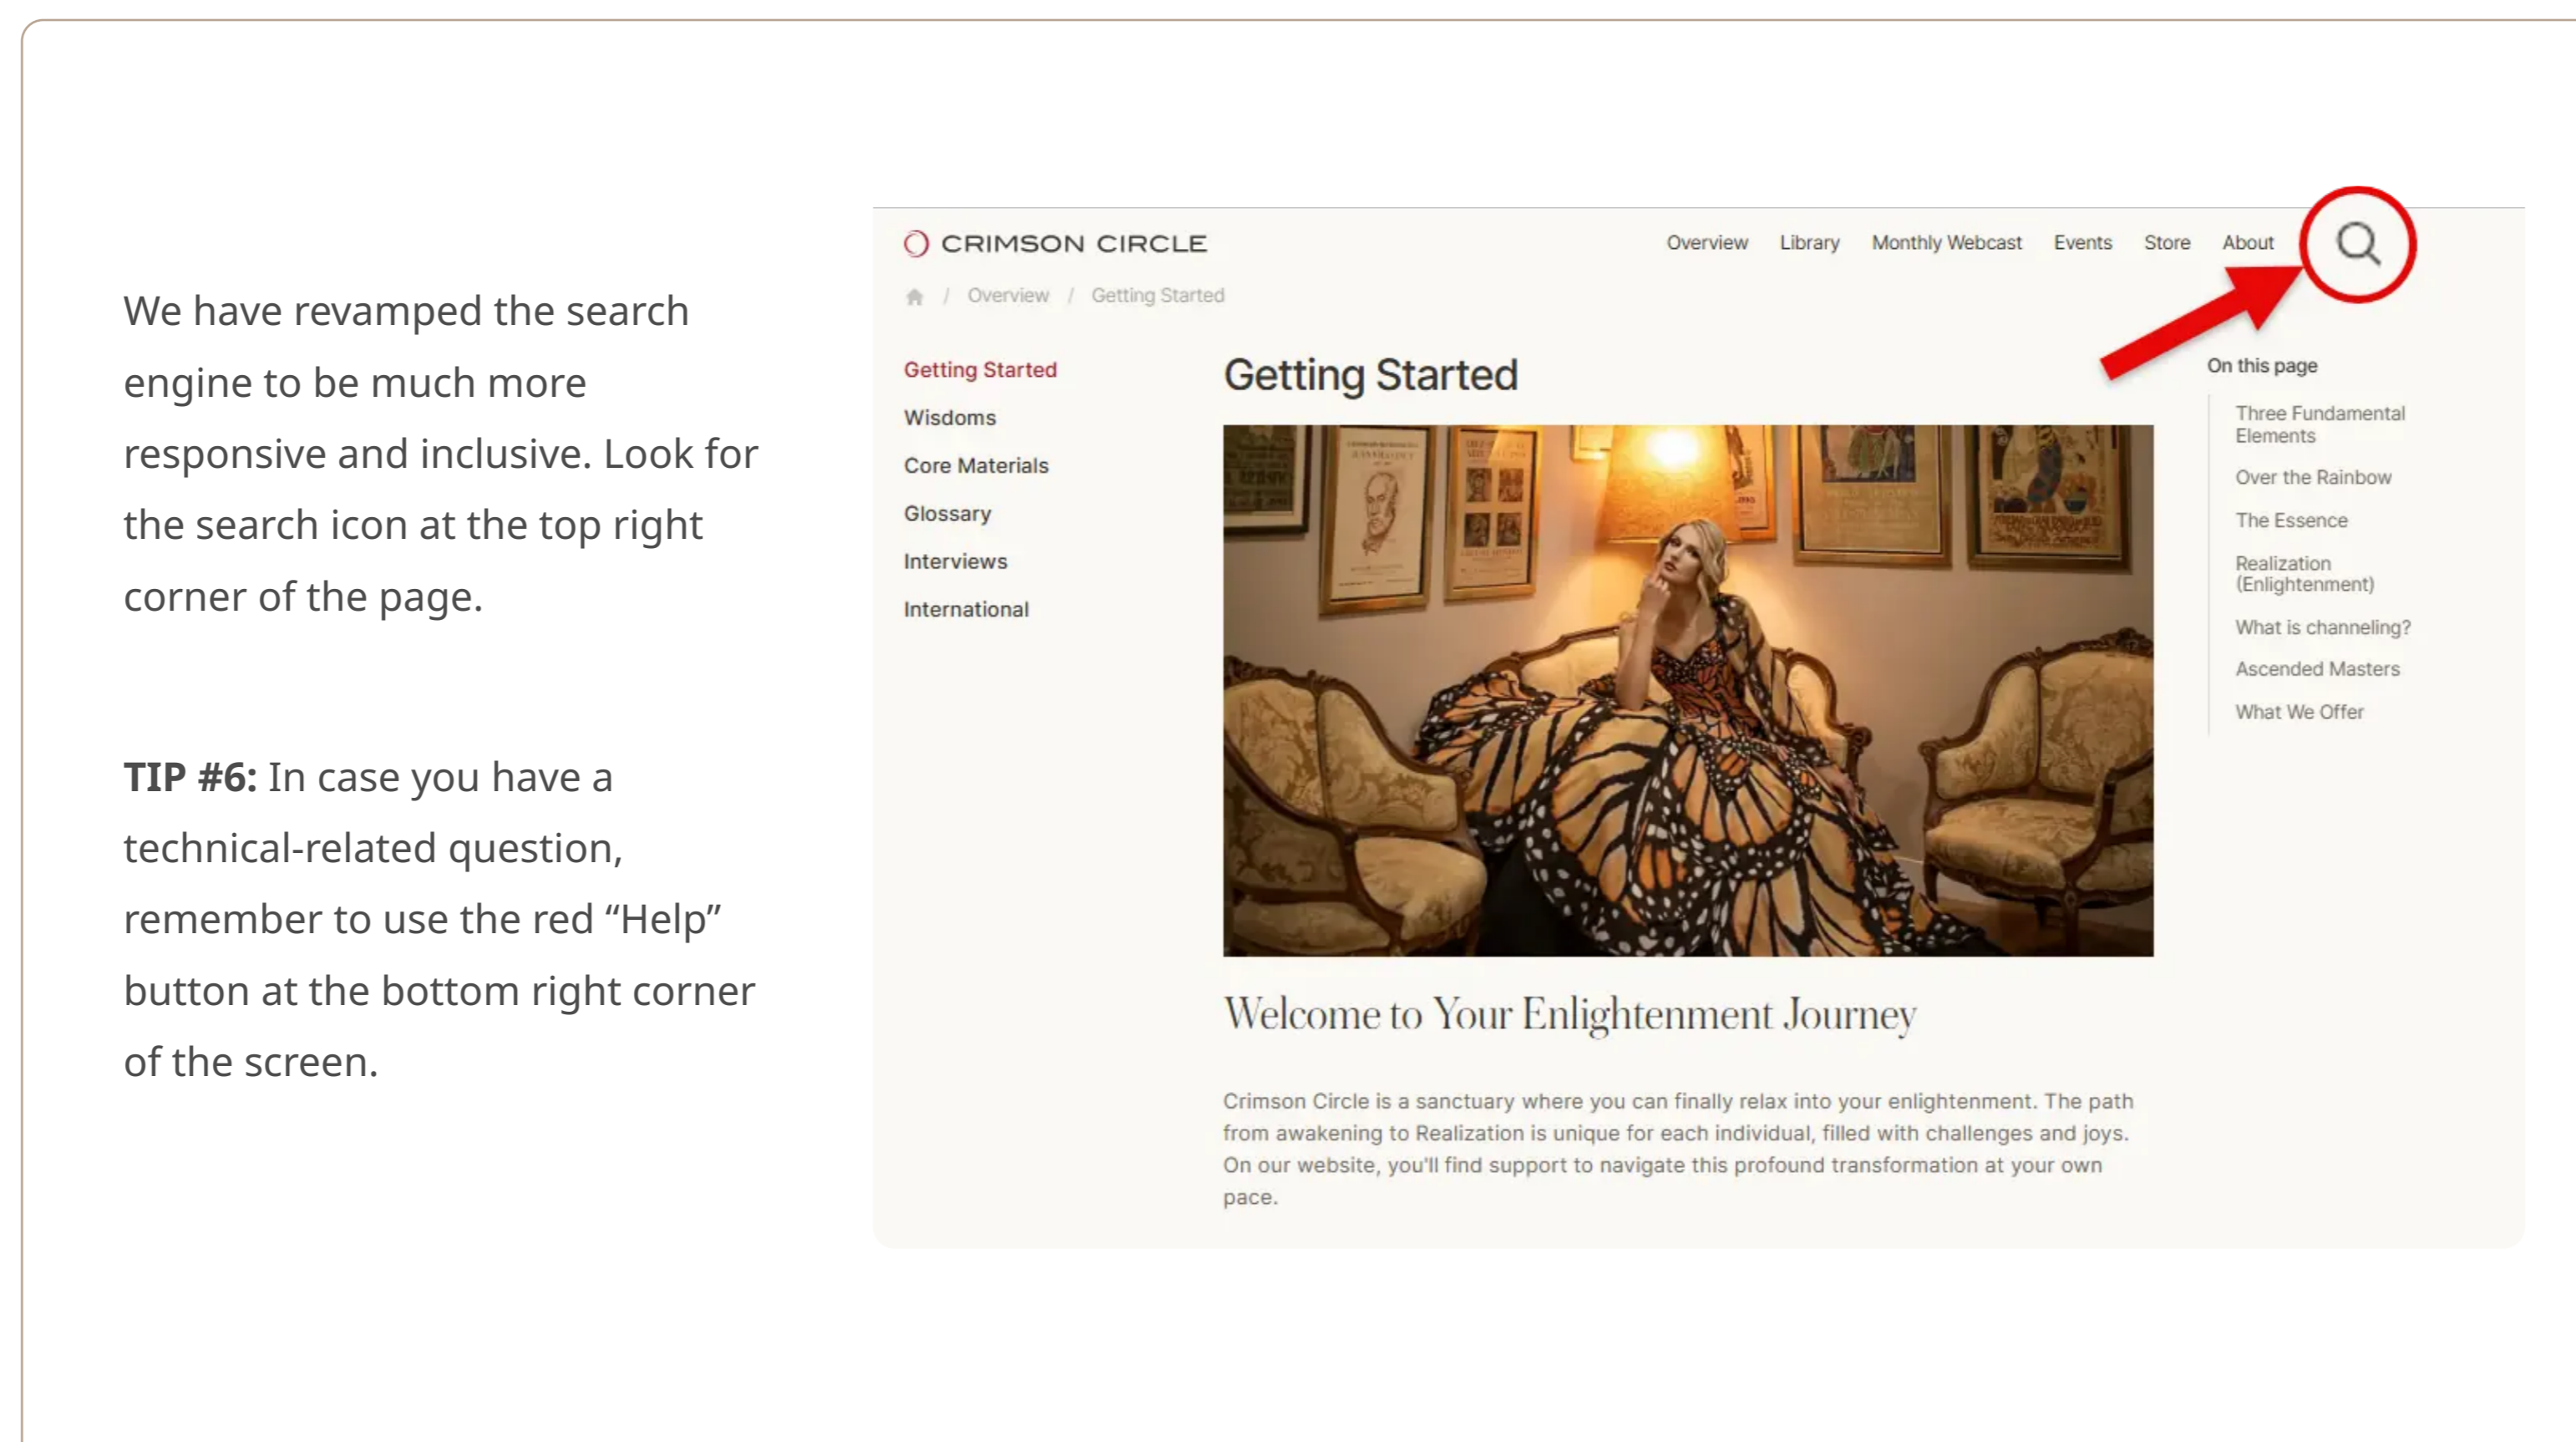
We have revamped the search engine to be much more responsive and inclusive. Look for the search icon at the top right corner of the page.

**TIP #6:** In case you have a technical-related question, remember to use the red “Help” button at the bottom right corner of the screen.

CRIMSON CIRCLE

Overview Library Monthly Webcast Events Store About

/ Overview / Getting Started

Getting Started
Wisdoms
Core Materials
Glossary
Interviews
International

Getting Started

On this page
Three Fundamental Elements
Over the Rainbow
The Essence
Realization (Enlightenment)
What is channeling?
Ascended Masters
What We Offer

Welcome to Your Enlightenment Journey

Crimson Circle is a sanctuary where you can finally relax into your enlightenment. The path from awakening to Realization is unique for each individual, filled with challenges and joys. On our website, you'll find support to navigate this profound transformation at your own pace.